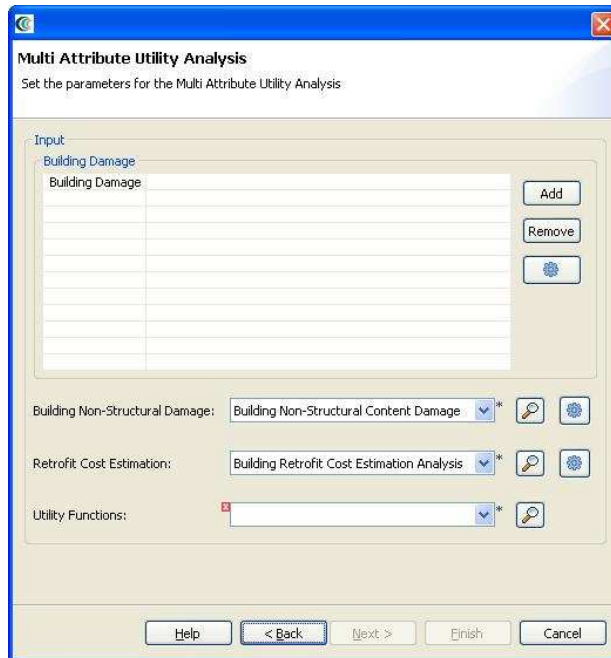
Multi Attribute Utility Analysis

Set the parameters for the Multi Attribute Utility Analysis

Input

Building Damage

| Building Damage | |
|---|---|
| | |

Add

Remove

Building Non-Structural Damage: Building Non-Structural Content Damage *

Retrofit Cost Estimation: Building Retrofit Cost Estimation Analysis *

Utility Functions: *

Help < Back Next > Finish Cancel